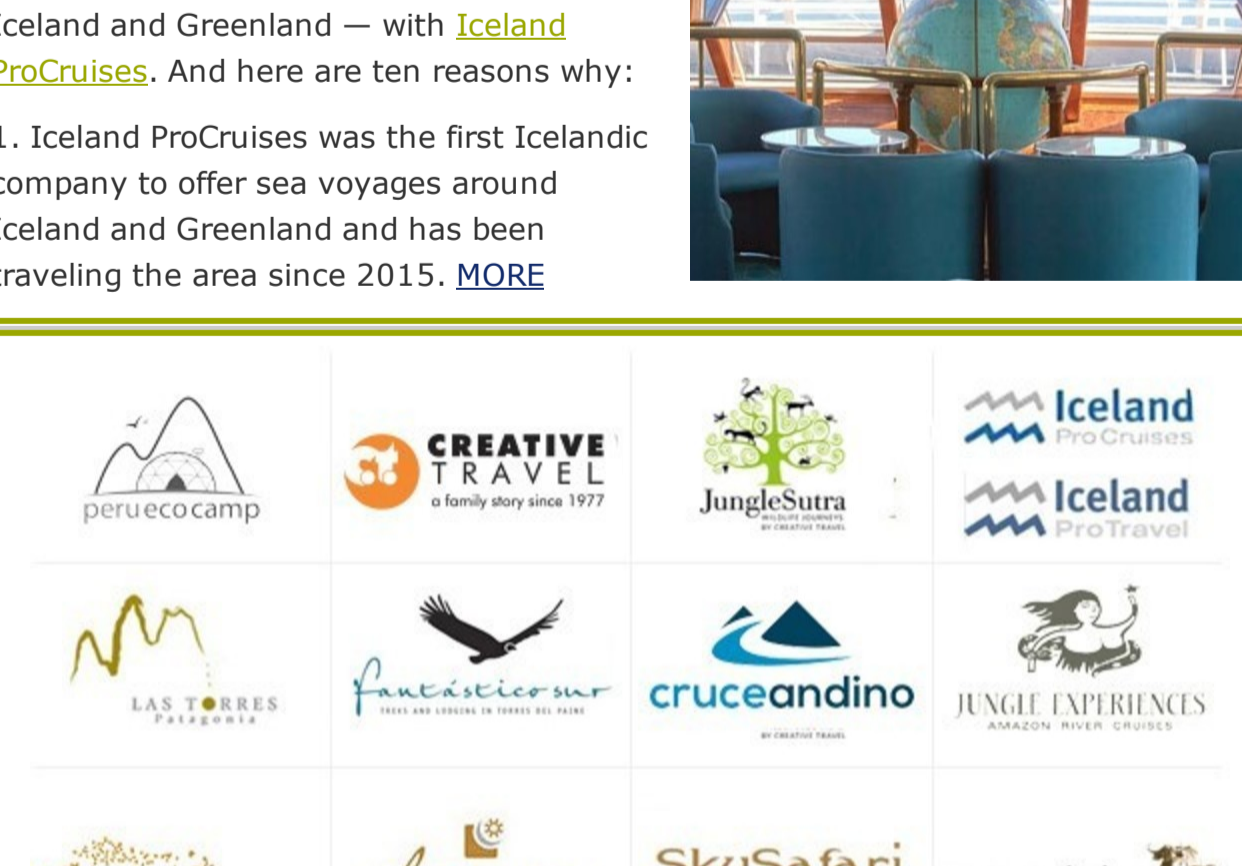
celand and Greenland — with Iceland ProCruises. And here are ten reasons why:

1. Iceland ProCruises was the first Icelandic company to offer sea voyages around Iceland and Greenland and has been traveling the area since 2015. MORE

perueco camp

CREATIVE TRAVEL
a family story since 1977

JungleSutra
WILDLIFE JOURNEYS
BY CREATIVE TRAVEL

Iceland ProCruises

Iceland ProTravel

LAS TORRES
Patagonia

fantástico sur
TREKS AND LODGING IN TORRES DEL PAINE

cruceandino
BY CREATIVE TRAVEL

JUNGLE EXPERIENCES
AMAZON RIVER CRUISES

SkySafari